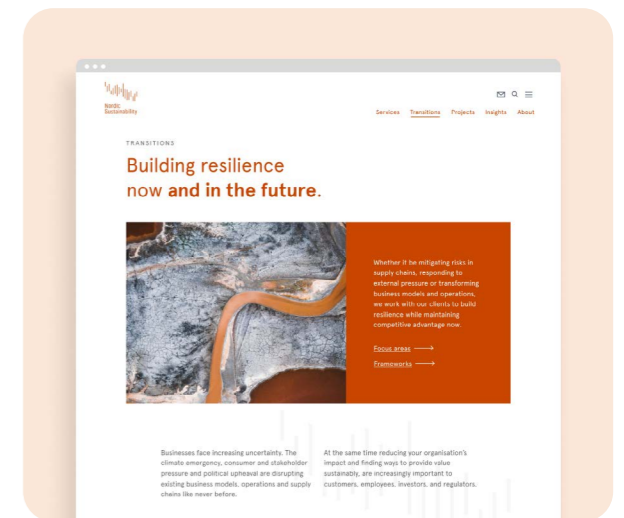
Nordic Sustainability

Services Transitions Projects Insights About

TRANSITIONS

Building resilience now **and in the future**.

Whether it be mitigating risks in supply chains, responding to external pressure or transforming business models and operations, we work with our clients to build resilience while maintaining competitive advantage now.

Focus areas

Frameworks

Businesses face increasing uncertainty. The climate emergency, consumer and stakeholder pressure and political upheaval are disrupting existing business models, operations and supply chains like never before.

At the same time reducing your organisation's impact and finding ways to provide value sustainably, are increasingly important to customers, employees, investors, and regulators.